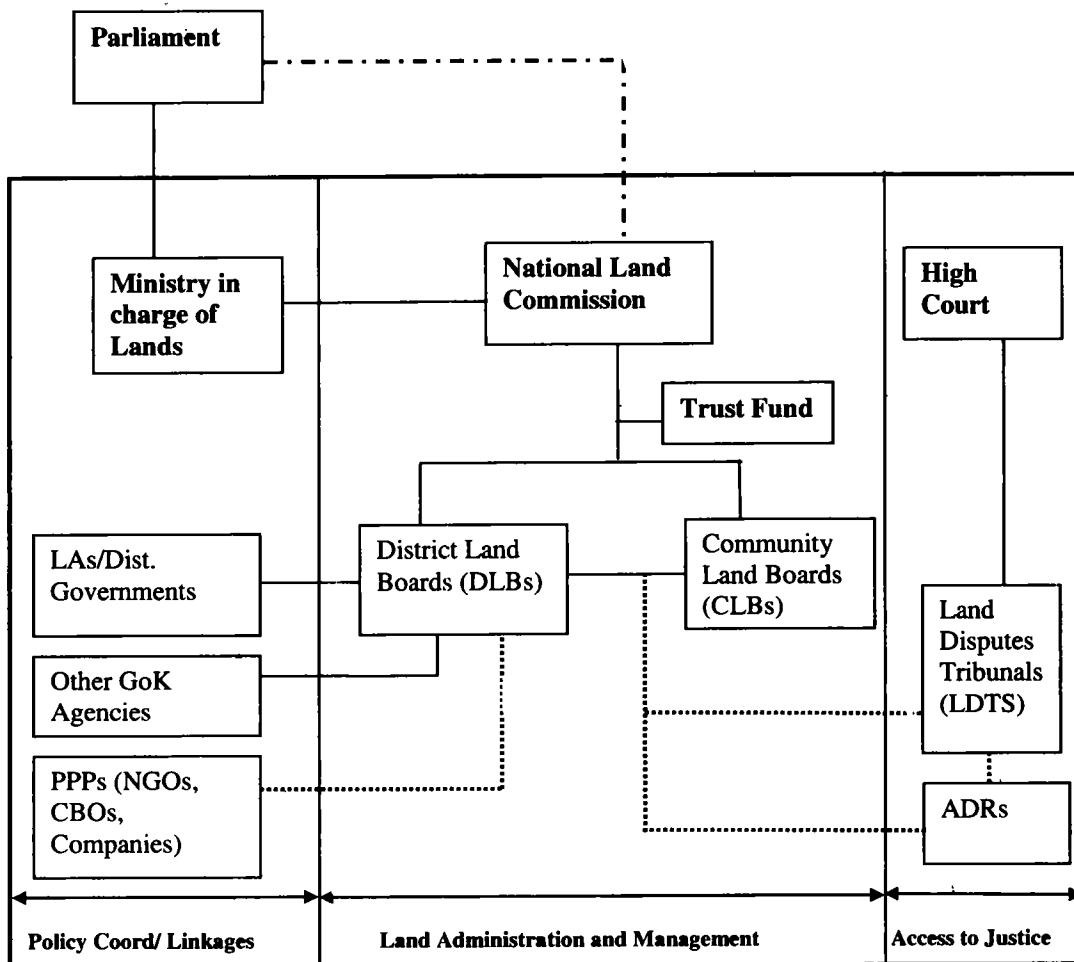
Parliament

Ministry in charge of Lands

National Land Commission

High Court

Trust Fund

LAs/Dist. Governments

District Land Boards (DLBs)

Community Land Boards (CLBs)

Land Disputes Tribunals (LDTS)

Other GoK Agencies

PPPs (NGOs, CBOs, Companies)

ADRs

Policy Coord/ Linkages

Land Administration and Management

Access to Justice